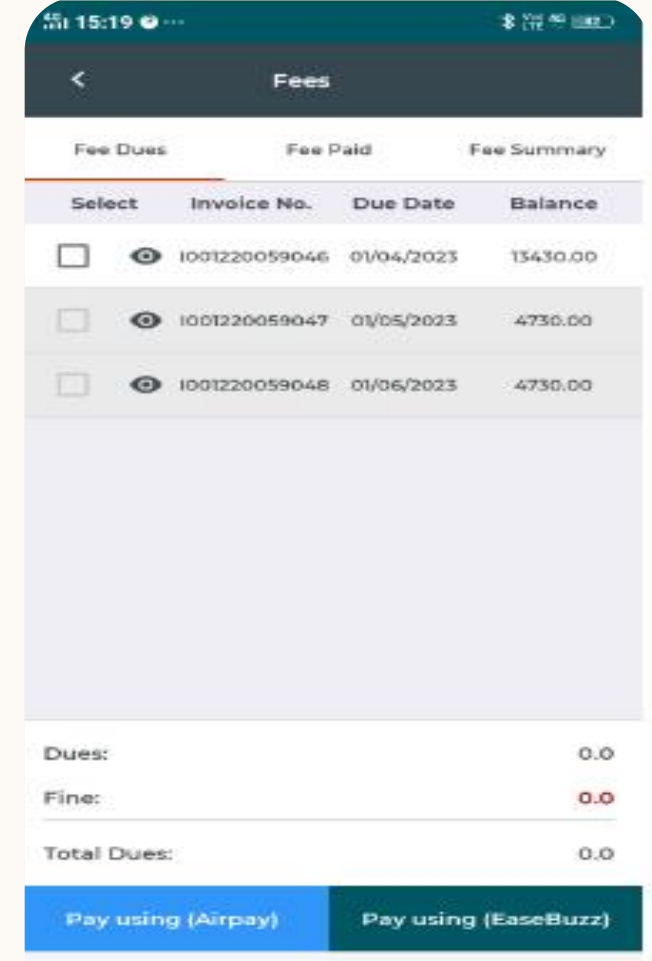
15:19

<

Fees

Fee Dues | Fee Paid | Fee Summary

| Select | Invoice No. | Due Date | Balance |
|---|---|---|---|
| | I001220059046 | 01/04/2023 | 13430.00 |
| | I001220059047 | 01/05/2023 | 4730.00 |
| | I001220059048 | 01/06/2023 | 4730.00 |

Dues: 0.0
Fine: 0.0
Total Dues: 0.0

Pay using (Airpay)
Pay using (EaseBuzz)